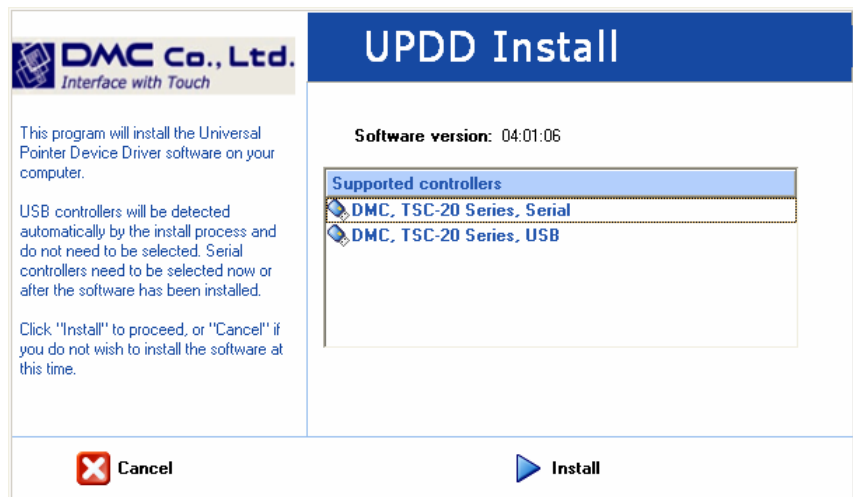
DMC Co., Ltd.
Interface with Touch

UPDD Install

This program will install the Universal Pointer Device Driver software on your computer.

USB controllers will be detected automatically by the install process and do not need to be selected. Serial controllers need to be selected now or after the software has been installed.

Click "Install" to proceed, or "Cancel" if you do not wish to install the software at this time.

Software version: 04:01:06

Supported controllers
DMC, TSC-20 Series, Serial
DMC, TSC-20 Series, USB

Cancel

Install